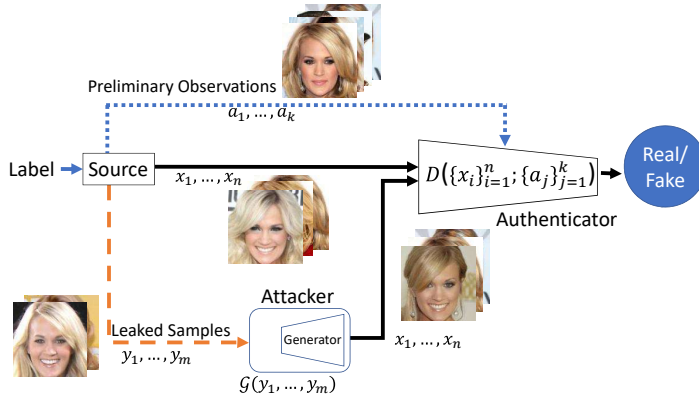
Preliminary Observations
$a_1, \dots, a_k$

Label

Source

$x_1, \dots, x_n$

$D(\{x_i\}_{i=1}^{n}; \{a_j\}_{j=1}^{k})$

Real/ Fake

Authenticator

Attacker

Leaked Samples
$y_1, \dots, y_m$

Generator

$\mathcal{G}(y_1, \dots, y_m)$

$x_1, \dots, x_n$